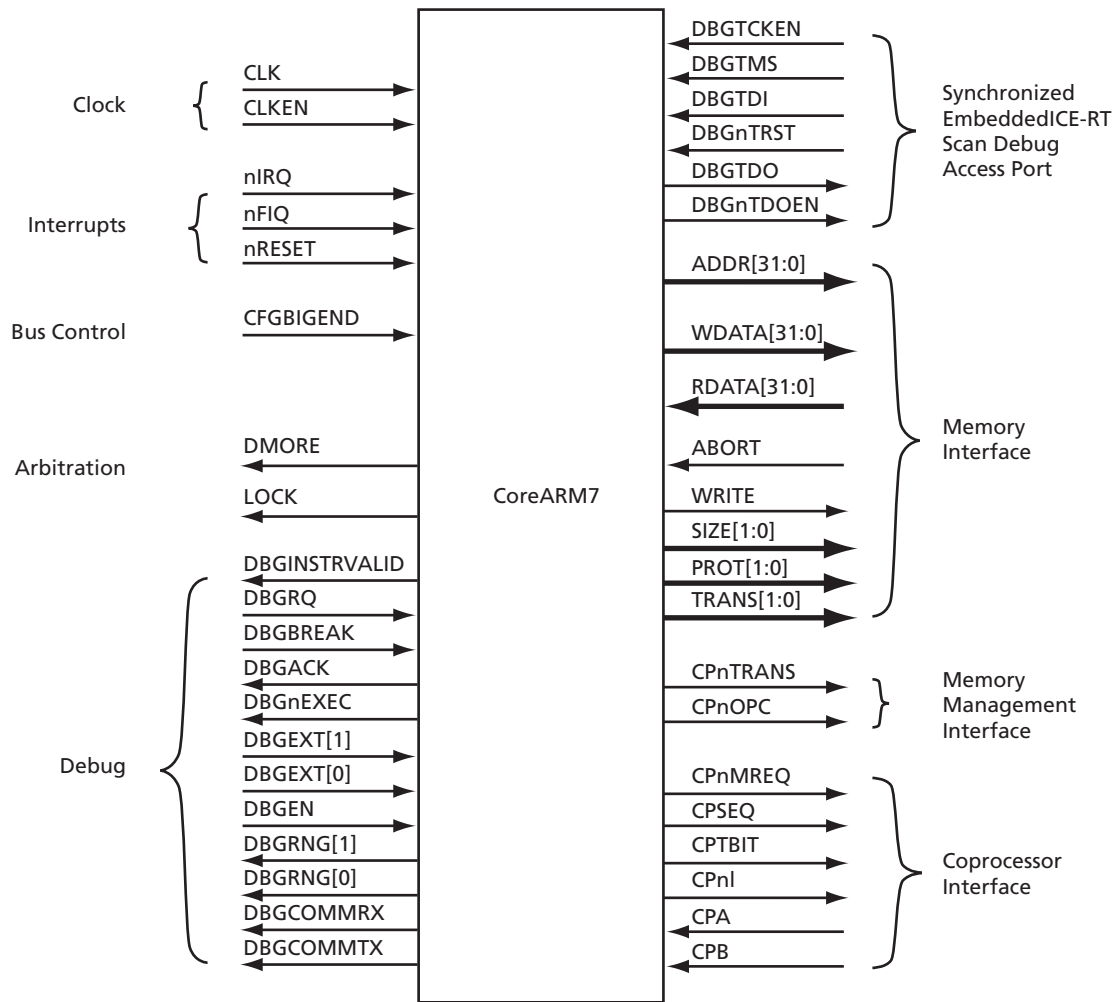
Clock
CLK
CLKEN

Interrupts
nIRQ
nFIQ
nRESET

Bus Control
CFGBIGEND

Arbitration
DMORE
LOCK

Debug
DBGINSTRVALID
DBGRQ
DBGBREAK
DBGACK
DBGnEXEC
DBGEXT[1]
DBGEXT[0]
DBGEN
DBGRNG[1]
DBGRNG[0]
DBGCOMMRX
DBGCOMMTX

CoreARM7

DBGTCKEN
DBGTMS
DBGTDI
DBGnTRST
DBGTDO
DBGnTDOEN
Synchronized EmbeddedICE-RT Scan Debug Access Port

ADDR[31:0]
WDATA[31:0]
RDATA[31:0]
ABORT
WRITE
SIZE[1:0]
PROT[1:0]
TRANS[1:0]
Memory Interface

CPnTRANS
CPnOPC
Memory Management Interface

CPnMREQ
CPSEQ
CPTBIT
CPnI
CPA
CPB
Coprocessor Interface